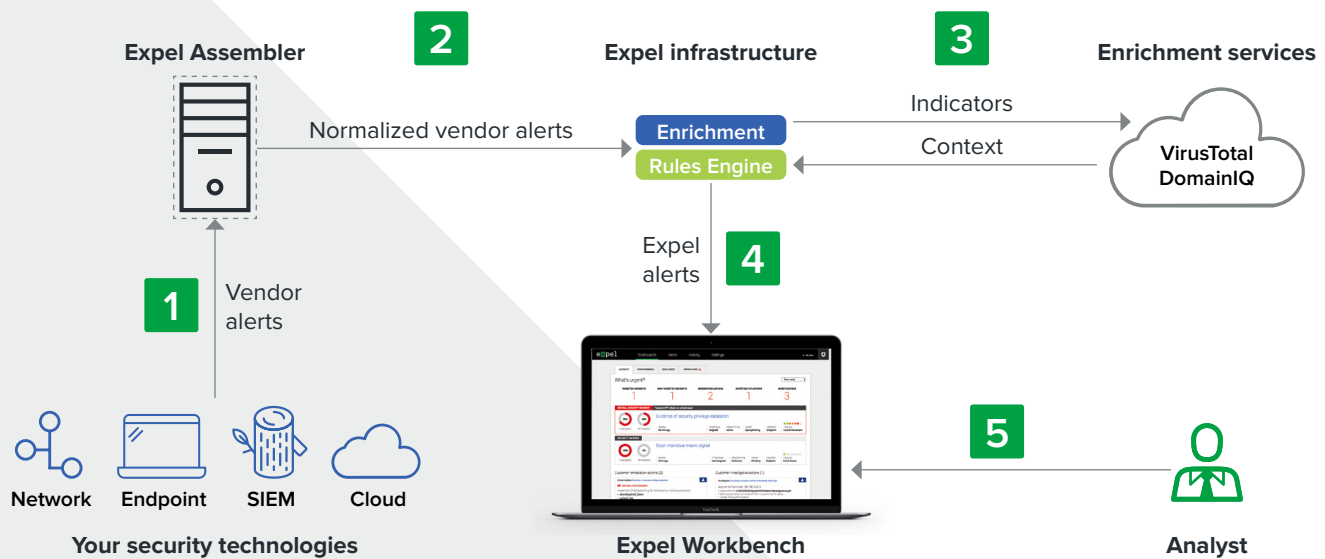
Expel Assembler

2

Expel infrastructure

3

Enrichment services

Normalized vendor alerts

Enrichment

Rules Engine

Indicators

Context

VirusTotal
DomainIQ

Expel alerts

4

1

Vendor alerts

5

What's urgent?

1 1 2 1 3

Evidence of security privilege escalation

Expel malicious macro signal

Network Endpoint SIEM Cloud

Your security technologies

Expel Workbench

Analyst